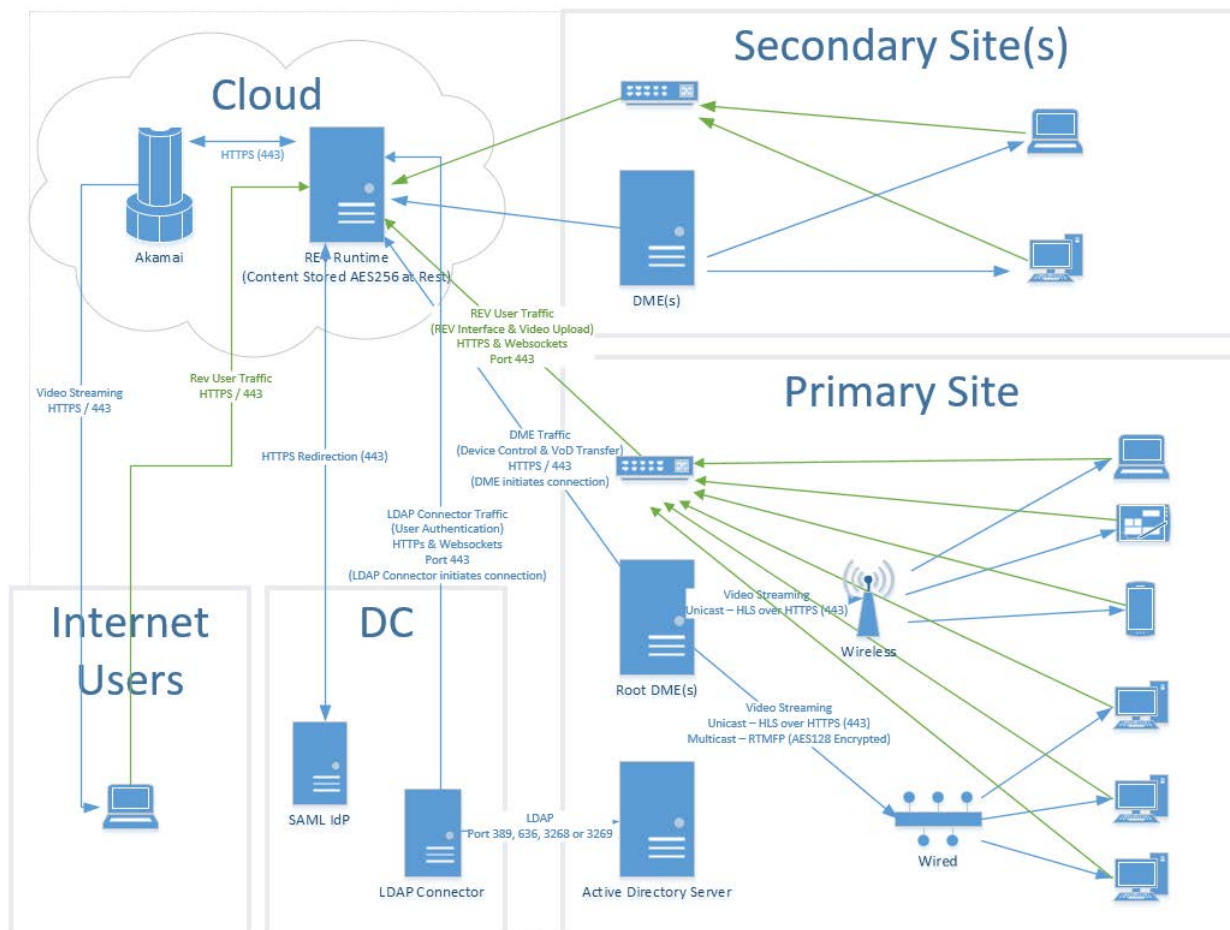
Cloud

Secondary Site(s)

HTTPS (443)

Akamai

REV Runtime
(Content Stored AES256 at Rest)

DME(s)

REV User Traffic
(REV Interface & Video Upload)
HTTPS & Websockets
Port 443

Primary Site

Video Streaming
HTTPS / 443

Rev User Traffic
HTTPS / 443

HTTPS Redirection (443)

DME Traffic
(Device Control & VoD Transfer)
HTTPS / 443
(DME initiates connection)

LDAP Connector Traffic
(User Authentication)
HTTPs & Websockets
Port 443
(LDAP Connector initiates connection)

Video Streaming
Unicast – HLS over HTTPS (443)

Wireless

Internet Users

DC

Root DME(s)

Video Streaming
Unicast – HLS over HTTPS (443)
Multicast – RTMFP (AES128 Encrypted)

SAML IdP

LDAP
Port 389, 636, 3268 or 3269

Wired

LDAP Connector

Active Directory Server